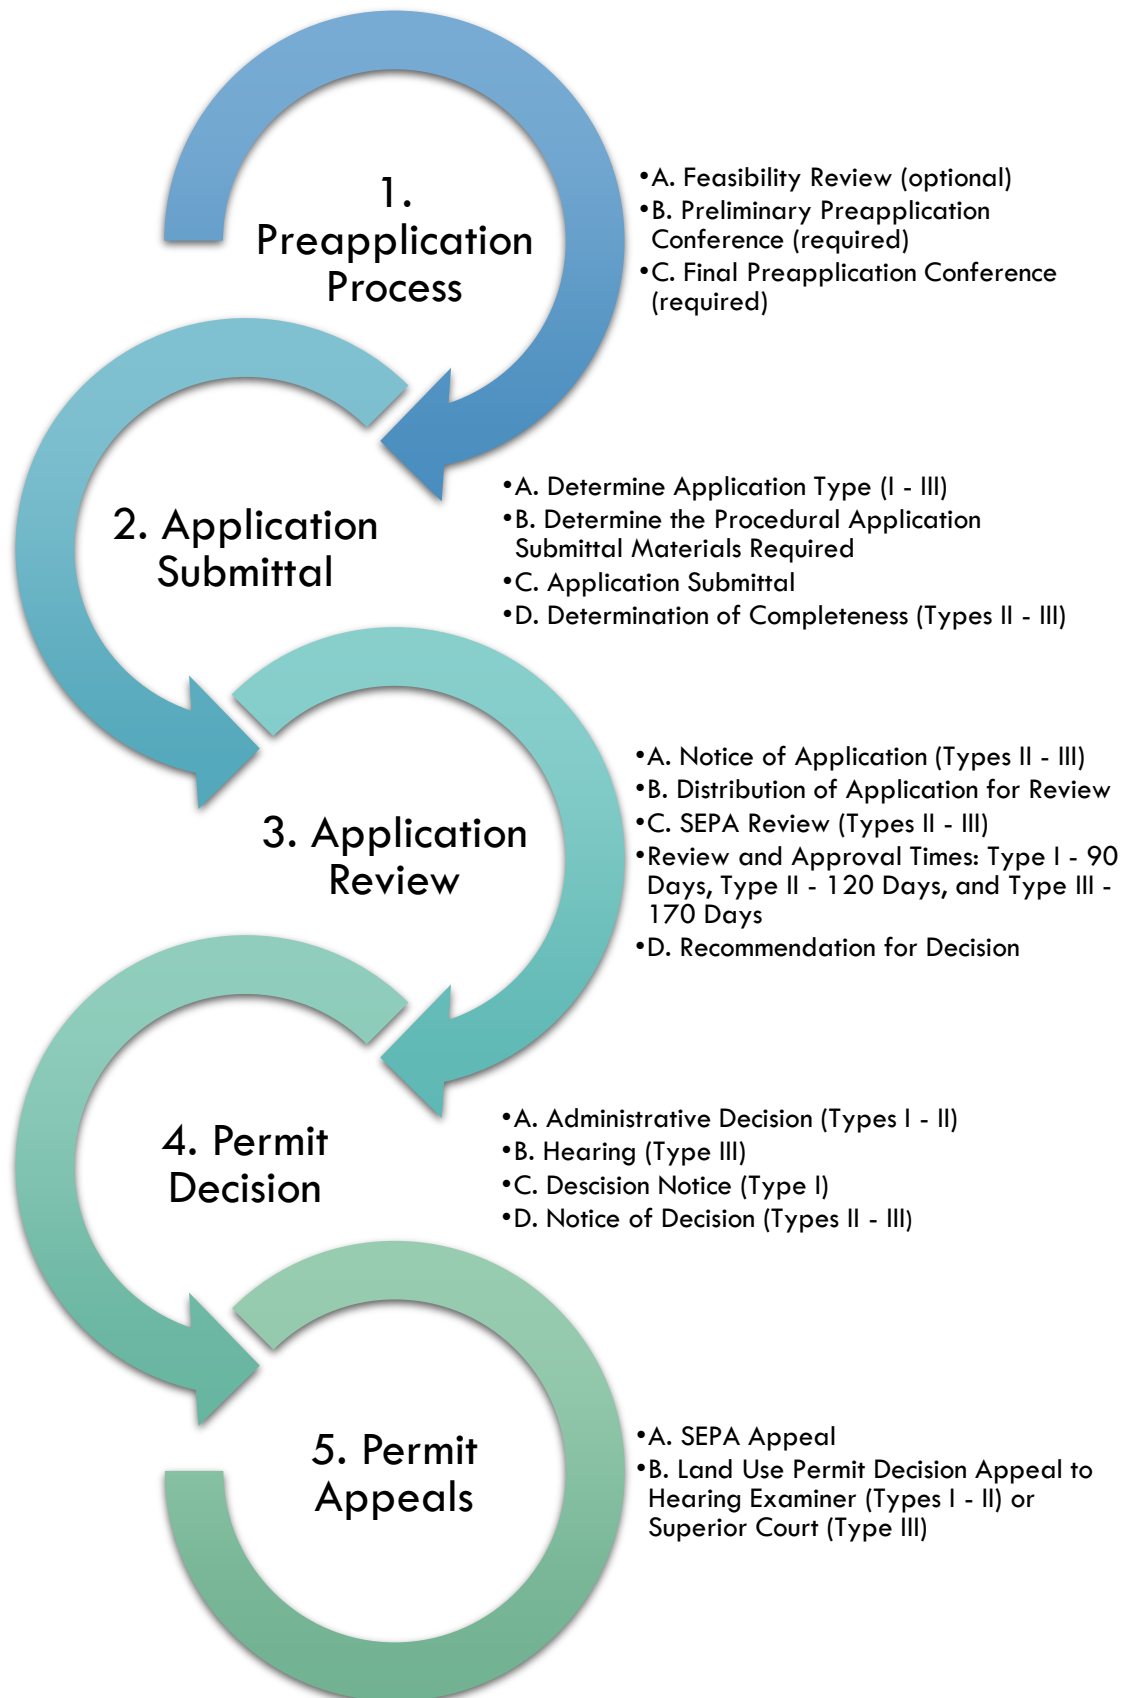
1. Preapplication Process

- A. Feasibility Review (optional)
- B. Preliminary Preapplication Conference (required)
- C. Final Preapplication Conference (required)

2. Application Submittal

- A. Determine Application Type (I - III)
- B. Determine the Procedural Application Submittal Materials Required
- C. Application Submittal
- D. Determination of Completeness (Types II - III)

3. Application Review

- A. Notice of Application (Types II - III)
- B. Distribution of Application for Review
- C. SEPA Review (Types II - III)
- Review and Approval Times: Type I - 90 Days, Type II - 120 Days, and Type III - 170 Days
- D. Recommendation for Decision

4. Permit Decision

- A. Administrative Decision (Types I - II)
- B. Hearing (Type III)
- C. Descision Notice (Type I)
- D. Notice of Decision (Types II - III)

5. Permit Appeals

- A. SEPA Appeal
- B. Land Use Permit Decision Appeal to Hearing Examiner (Types I - II) or Superior Court (Type III)